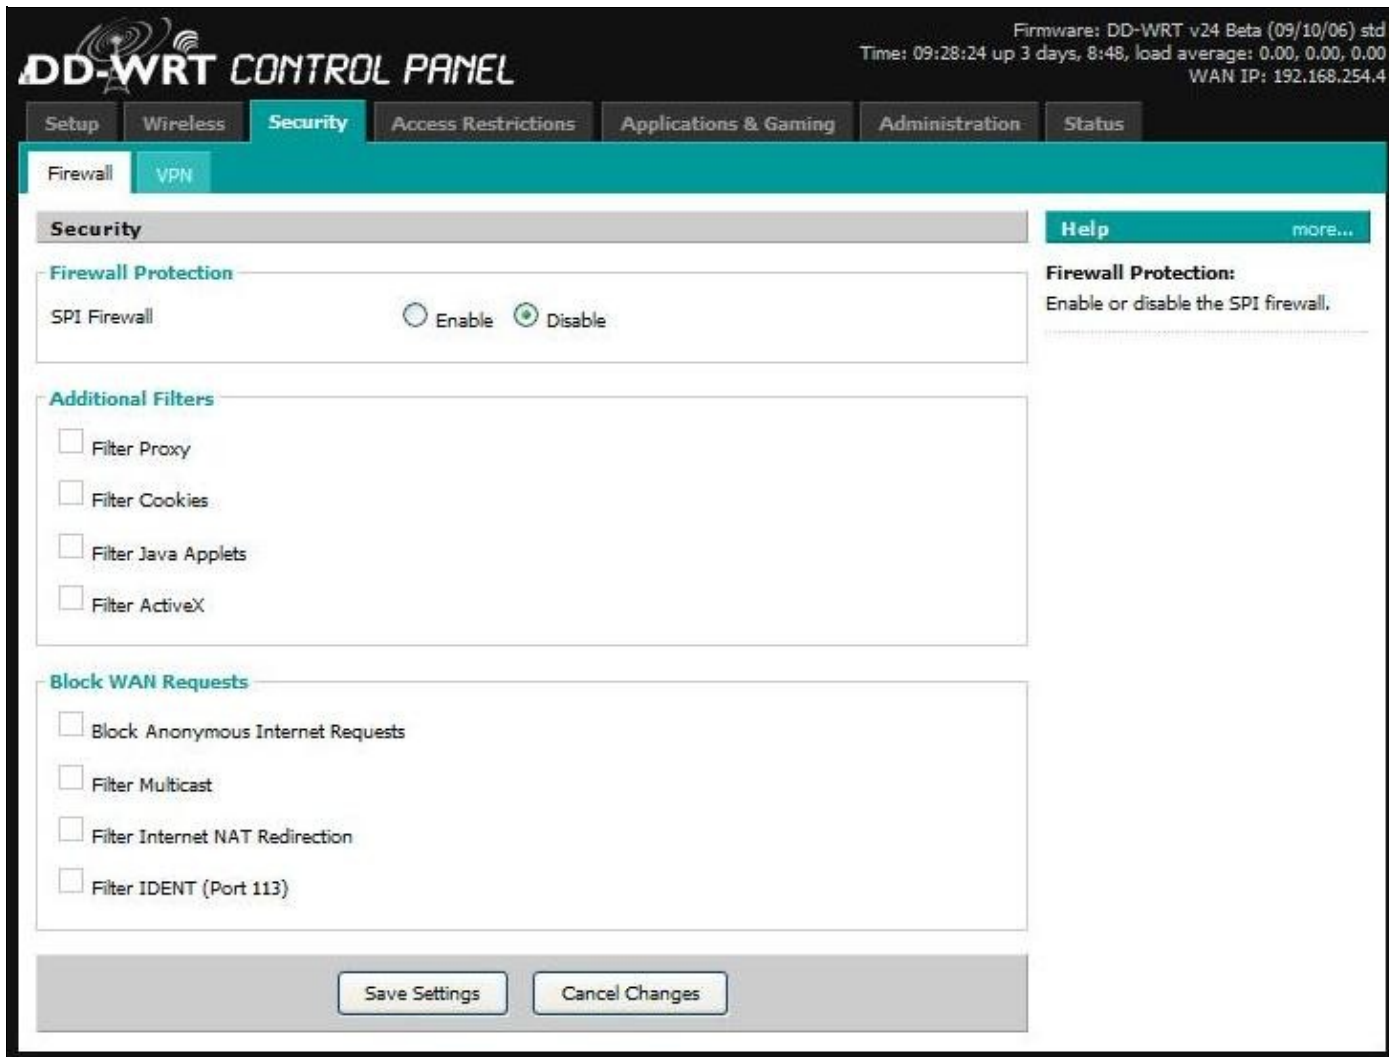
DD-WRT CONTROL PANEL

Firmware: DD-WRT v24 Beta (09/10/06) std
Time: 09:28:24 up 3 days, 8:48, load average: 0.00, 0.00, 0.00
WAN IP: 192.168.254.4

Setup | Wireless | Security | Access Restrictions | Applications & Gaming | Administration | Status

Firewall | VPN

Security

Firewall Protection

SPI Firewall  Enable  Disable

Additional Filters

Filter Proxy

Filter Cookies

Filter Java Applets

Filter ActiveX

Block WAN Requests

Block Anonymous Internet Requests

Filter Multicast

Filter Internet NAT Redirection

Filter IDENT (Port 113)

Save Settings  Cancel Changes

Help  more...

Firewall Protection:
Enable or disable the SPI firewall.